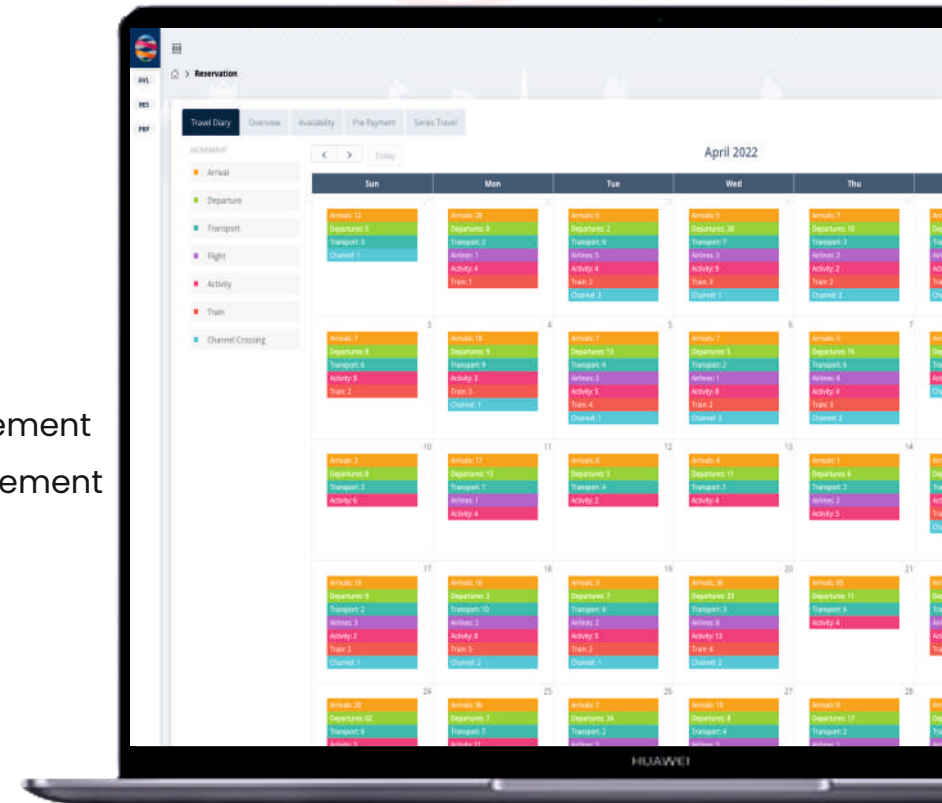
ement
ement

AVL
RES
PRF

> Reservation

Travel Diary | Overview | Availability | Pre Payment | Series Travel

MOVEMENT
Arrival
Departure
Transport
Flight
Activity
Train
Channel Crossing

< > Today

April 2022

| Sun | Mon | Tue | Wed | Thu |
|---|---|---|---|---|
| Arrivals: 12, Departures: 5, Transport: 3, Channel: 1 | Arrivals: 28, Departures: 8, Transport: 2, Airlines: 1, Activity: 4, Train: 1 | Arrivals: 6, Departures: 2, Transport: 6, Airlines: 5, Activity: 4, Train: 5, Channel: 3 | Arrivals: 5, Departures: 28, Transport: 7, Airlines: 3, Activity: 9, Train: 3, Channel: 1 | Arrivals: 7, Departures: 10, Transport: 3, Airlines: 2, Activity: 2, Train: 2, Channel: 2 |
| 3 Arrivals: 7, Departures: 8, Transport: 6, Activity: 8, Train: 2 | 4 Arrivals: 18, Departures: 9, Transport: 9, Activity: 3, Train: 3, Channel: 1 | 5 Arrivals: 7, Departures: 13, Transport: 6, Airlines: 3, Activity: 3, Train: 2, Channel: 1 | 6 Arrivals: 7, Departures: 5, Transport: 2, Airlines: 1, Activity: 8, Train: 2, Channel: 3 | 7 Arrivals: 5, Departures: 16, Transport: 6, Airlines: 4, Activity: 4, Train: 3, Channel: 2 |
| 10 Arrivals: 2, Departures: 8, Transport: 2, Activity: 6 | 11 Arrivals: 17, Departures: 13, Transport: 1, Airlines: 1, Activity: 4 | 12 Arrivals: 8, Departures: 5, Transport: 4, Activity: 2 | 13 Arrivals: 4, Departures: 11, Transport: 1, Activity: 4 | 14 Arrivals: 1, Departures: 6, Transport: 2, Airlines: 2, Activity: 5 |
| 17 Arrivals: 10, Departures: 9, Transport: 2, Airlines: 3, Activity: 2, Train: 2, Channel: 1 | 18 Arrivals: 16, Departures: 3, Transport: 10, Airlines: 3, Activity: 8, Train: 5, Channel: 2 | 19 Arrivals: 3, Departures: 7, Transport: 6, Airlines: 2, Activity: 5, Train: 2, Channel: 1 | 20 Arrivals: 36, Departures: 23, Transport: 3, Airlines: 8, Activity: 13, Train: 4, Channel: 2 | 21 Arrivals: 85, Departures: 11, Transport: 6, Activity: 4 |
| 24 Arrivals: 28, Departures: 62, Transport: 6 | 25 Arrivals: 36, Departures: 7, Transport: 7 | 26 Arrivals: 7, Departures: 34, Transport: 2 | 27 Arrivals: 15, Departures: 8, Transport: 4 | 28 Arrivals: 8, Departures: 17, Transport: 2 |

HUAWEI